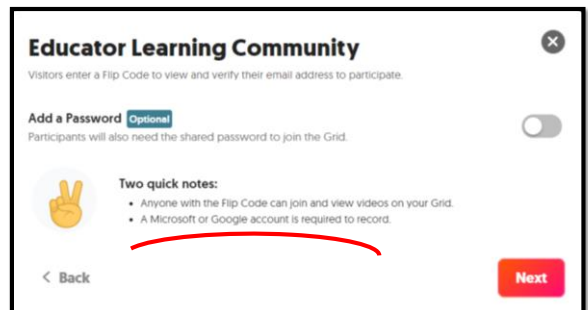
Educator Learning Community

Visitors enter a Flip Code to view and verify their email address to participate.

Add a Password Optional

Participants will also need the shared password to join the Grid.

Two quick notes:

- Anyone with the Flip Code can join and view videos on your Grid.
- A Microsoft or Google account is required to record.

< Back

Next